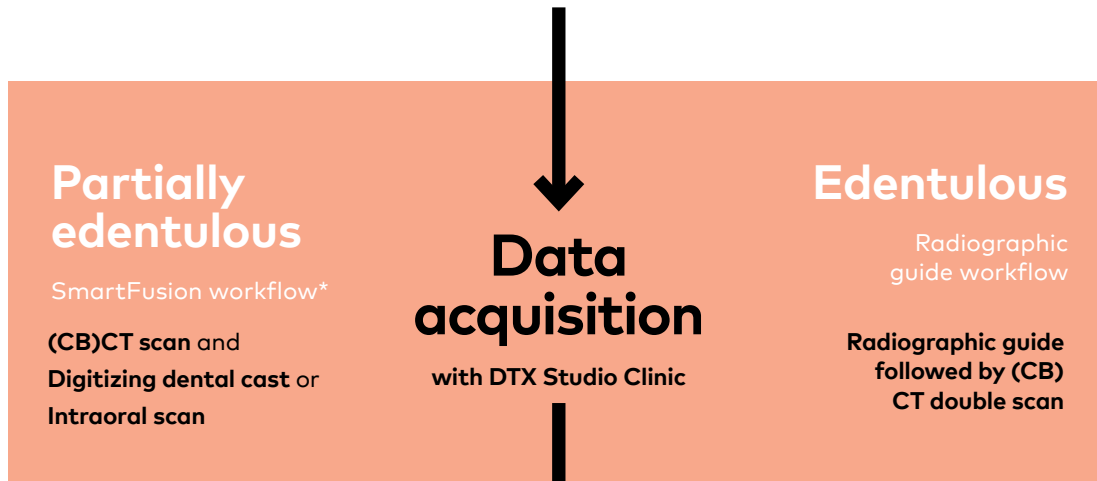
Partially edentulous

SmartFusion workflow*

(CB)CT scan and Digitizing dental cast or Intraoral scan

Data acquisition

with DTX Studio Clinic

Edentulous

Radiographic guide workflow

Radiographic guide followed by (CB) CT double scan